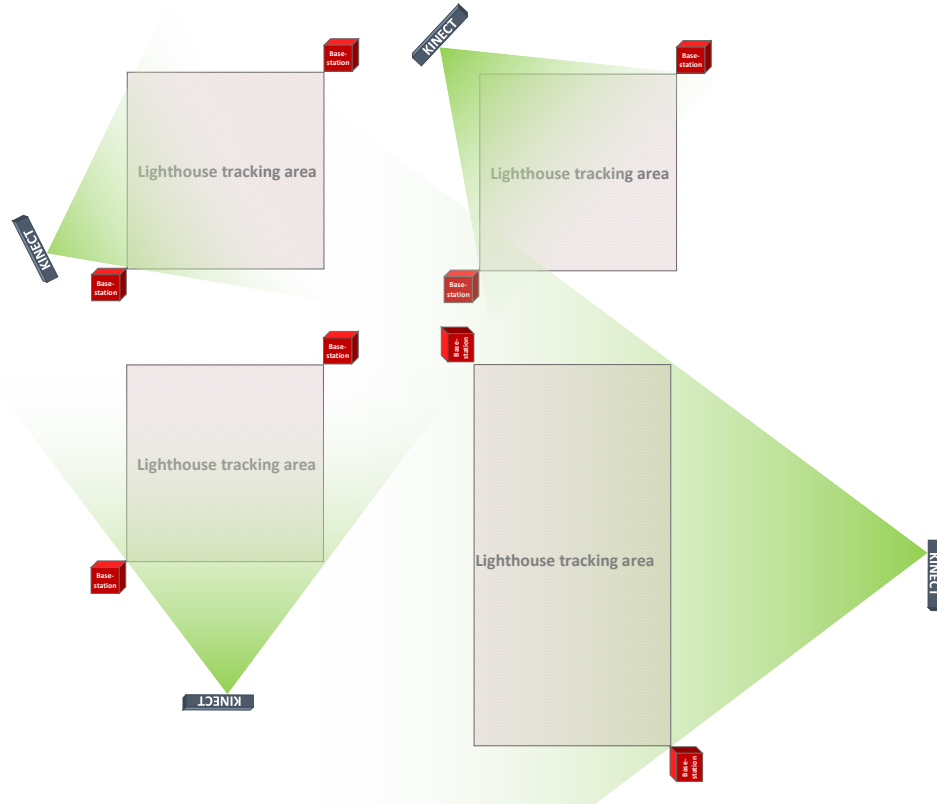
Base-station

KINECT

Base-station

Lighthouse tracking area

Lighthouse tracking area

KINECT

Base-station

Base-station

Base-station

Base-station

Lighthouse tracking area

Base-station

KINECT

Lighthouse tracking area

KINECT

Base-station